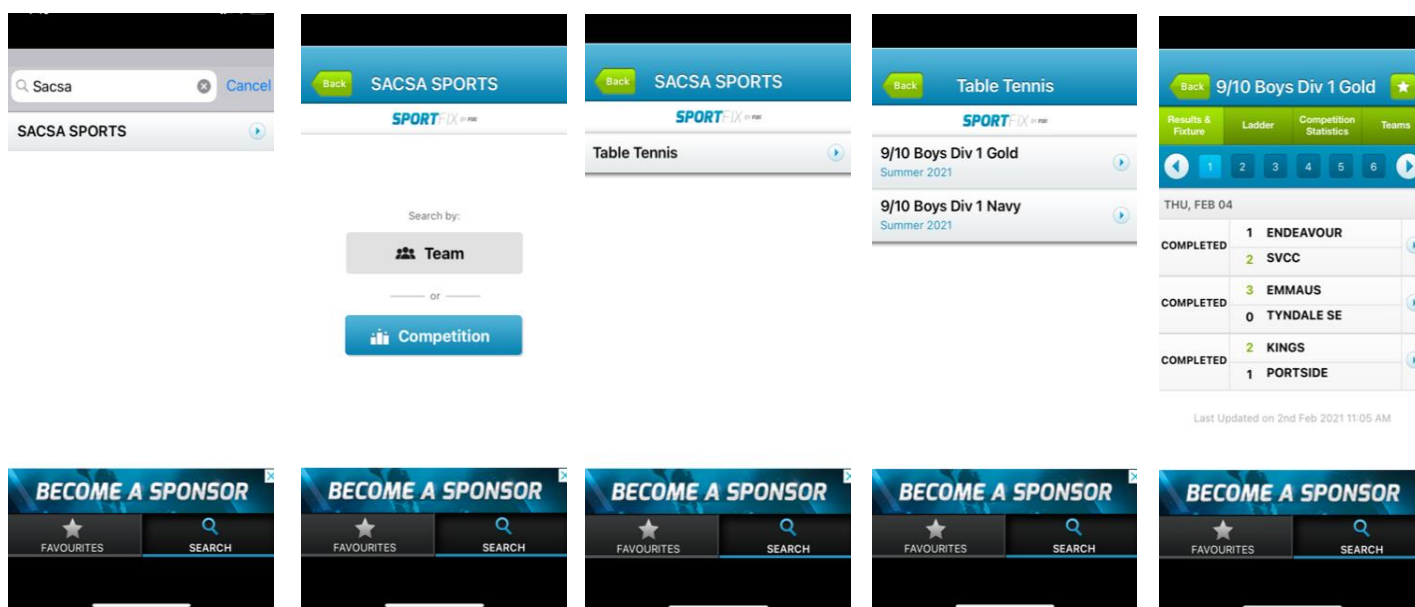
Sacsa
Cancel
SACSA SPORTS

BECOME A SPONSOR
FAVOURITES
SEARCH

Back
SACSA SPORTS
SPORTFIX
Search by:
Team
or
Competition

BECOME A SPONSOR
FAVOURITES
SEARCH

Back
SACSA SPORTS
SPORTFIX
Table Tennis

BECOME A SPONSOR
FAVOURITES
SEARCH

Back
Table Tennis
SPORTFIX
9/10 Boys Div 1 Gold
Summer 2021
9/10 Boys Div 1 Navy
Summer 2021

BECOME A SPONSOR
FAVOURITES
SEARCH

Back
9/10 Boys Div 1 Gold
Results & Fixture
Ladder
Competition Statistics
Teams
1 2 3 4 5 6
THU, FEB 04
COMPLETED
1 ENDEAVOUR
2 SVCC
COMPLETED
3 EMMAUS
0 TYNDALE SE
COMPLETED
2 KINGS
1 PORTSIDE
Last Updated on 2nd Feb 2021 11:05 AM

BECOME A SPONSOR
FAVOURITES
SEARCH